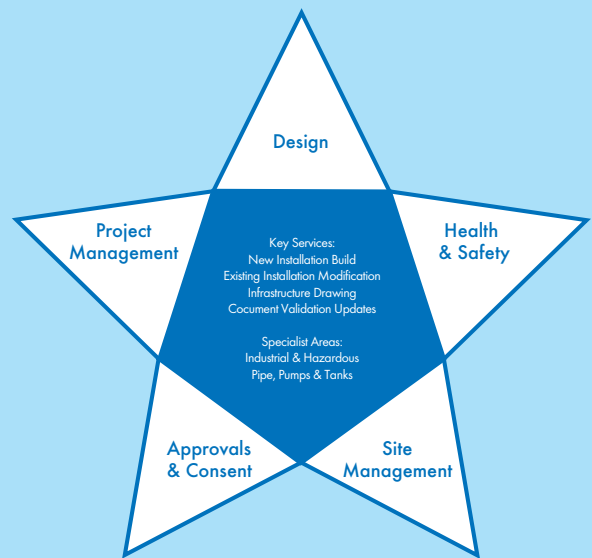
Design

Project Management

Health & Safety

Key Services:
New Installation Build
Existing Installation Modification
Infrastructure Drawing
Cocument Validation Updates

Specialist Areas:
Industrial & Hazardous
Pipe, Pumps & Tanks

Approvals & Consent

Site Management